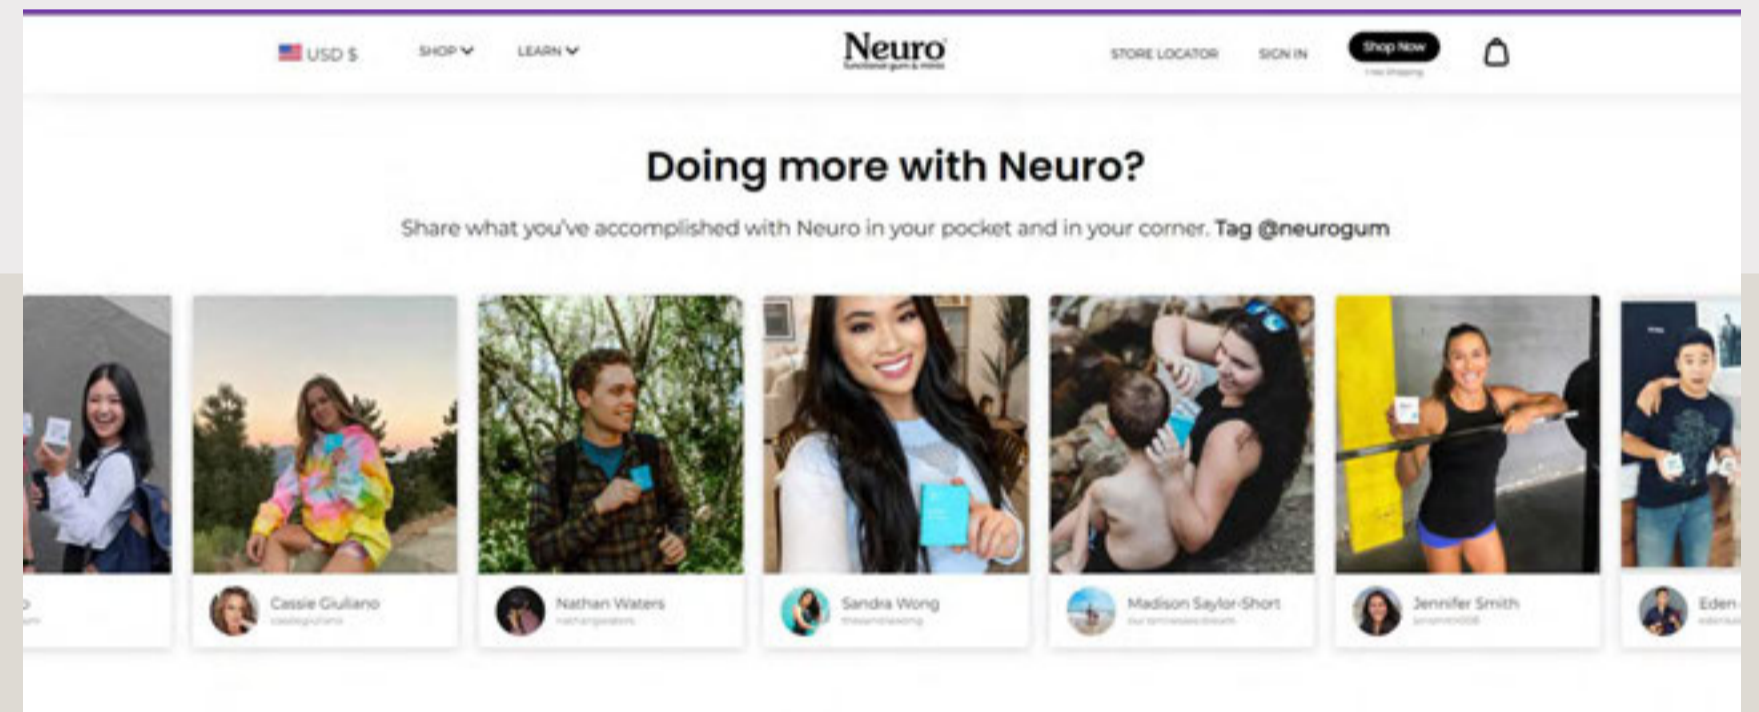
USD $ SHOP LEARN

Neuro
functional gum & mints

STORE LOCATOR SIGN IN Shop Now
Free Shipping

Doing more with Neuro?

Share what you've accomplished with Neuro in your pocket and in your corner. Tag @neurogum

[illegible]

Cassie Giuliano
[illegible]

Nathan Waters
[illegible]

Sandra Wong
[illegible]

Madison Saylor-Short
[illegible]

Jennifer Smith
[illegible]

Eden
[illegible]